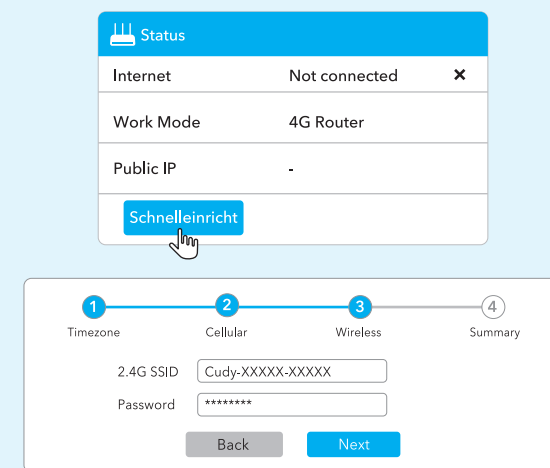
Status

| Internet | Not connected | × |
|---|---|---|
| Work Mode | 4G Router | |
| Public IP | - | |

Schnelleinricht

1 Timezone
2 Cellular
3 Wireless
4 Summary

2.4G SSID Cudy-XXXXX-XXXXX
Password ********

Back
Next